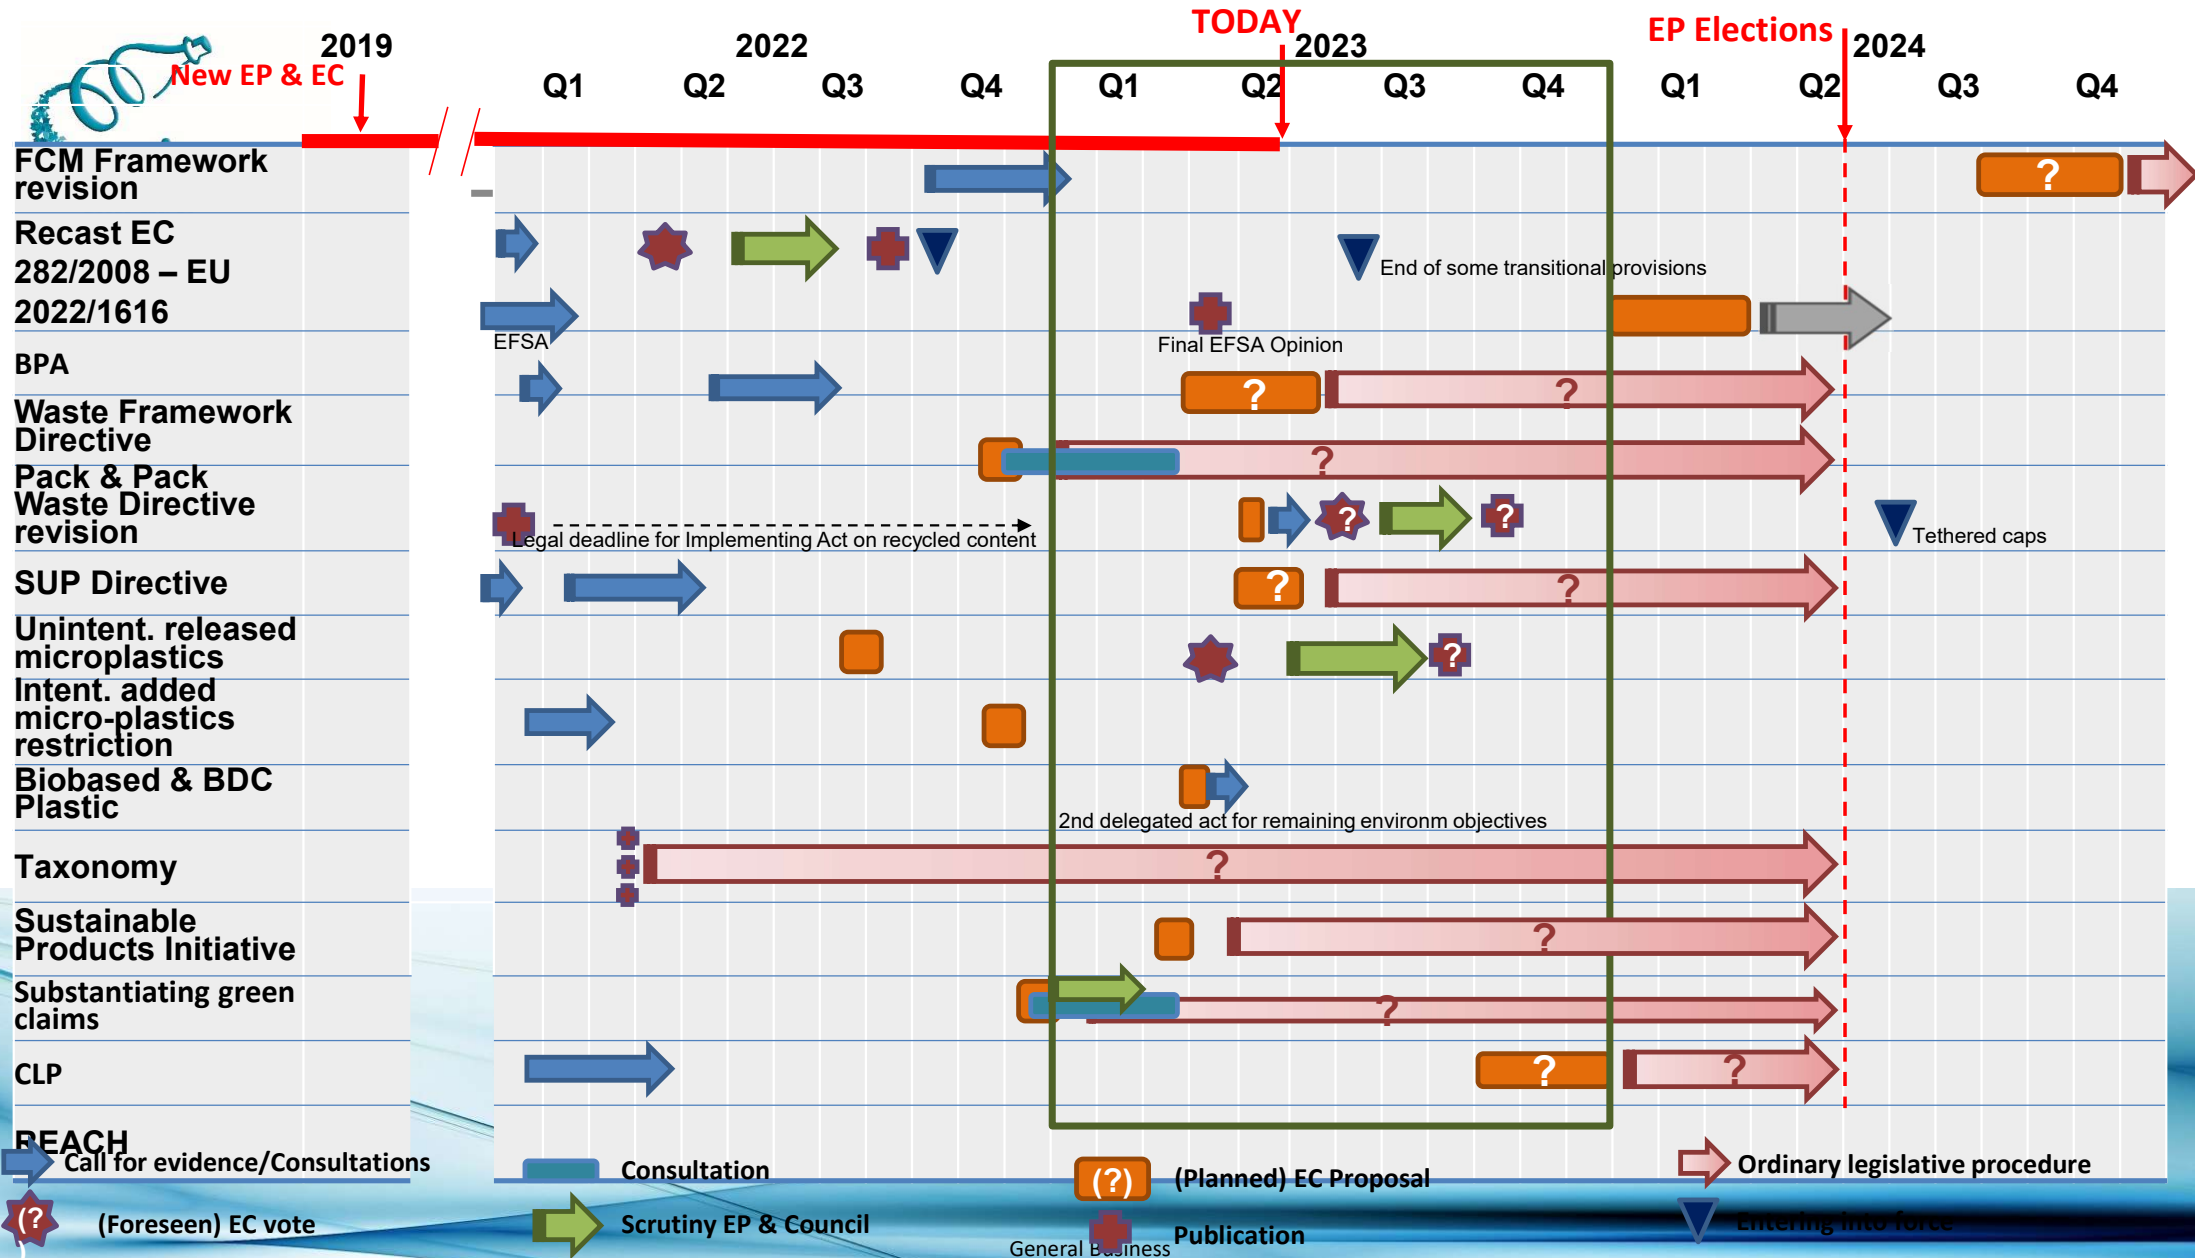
2019
New EP & EC
2022
Q1 Q2 Q3 Q4
TODAY
2023
Q1 Q2 Q3 Q4
EP Elections
2024
Q1 Q2 Q3 Q4

FCM Framework revision
?

Recast EC 282/2008 – EU 2022/1616
End of some transitional provisions
EFSA
Final EFSA Opinion

BPA
? ?

Waste Framework Directive
?

Pack & Pack Waste Directive revision
? ?
Legal deadline for Implementing Act on recycled content
Tethered caps

SUP Directive
? ?

Unintent. released microplastics
?

Intent. added micro-plastics restriction

Biobased & BDC Plastic
2nd delegated act for remaining environm objectives

Taxonomy
?

Sustainable Products Initiative
?

Substantiating green claims
?

CLP
? ?

REACH
Call for evidence/Consultations
Consultation
(?) (Planned) EC Proposal
Ordinary legislative procedure
(? (Foreseen) EC vote
Scrutiny EP & Council
General Business
Publication
Entering into force